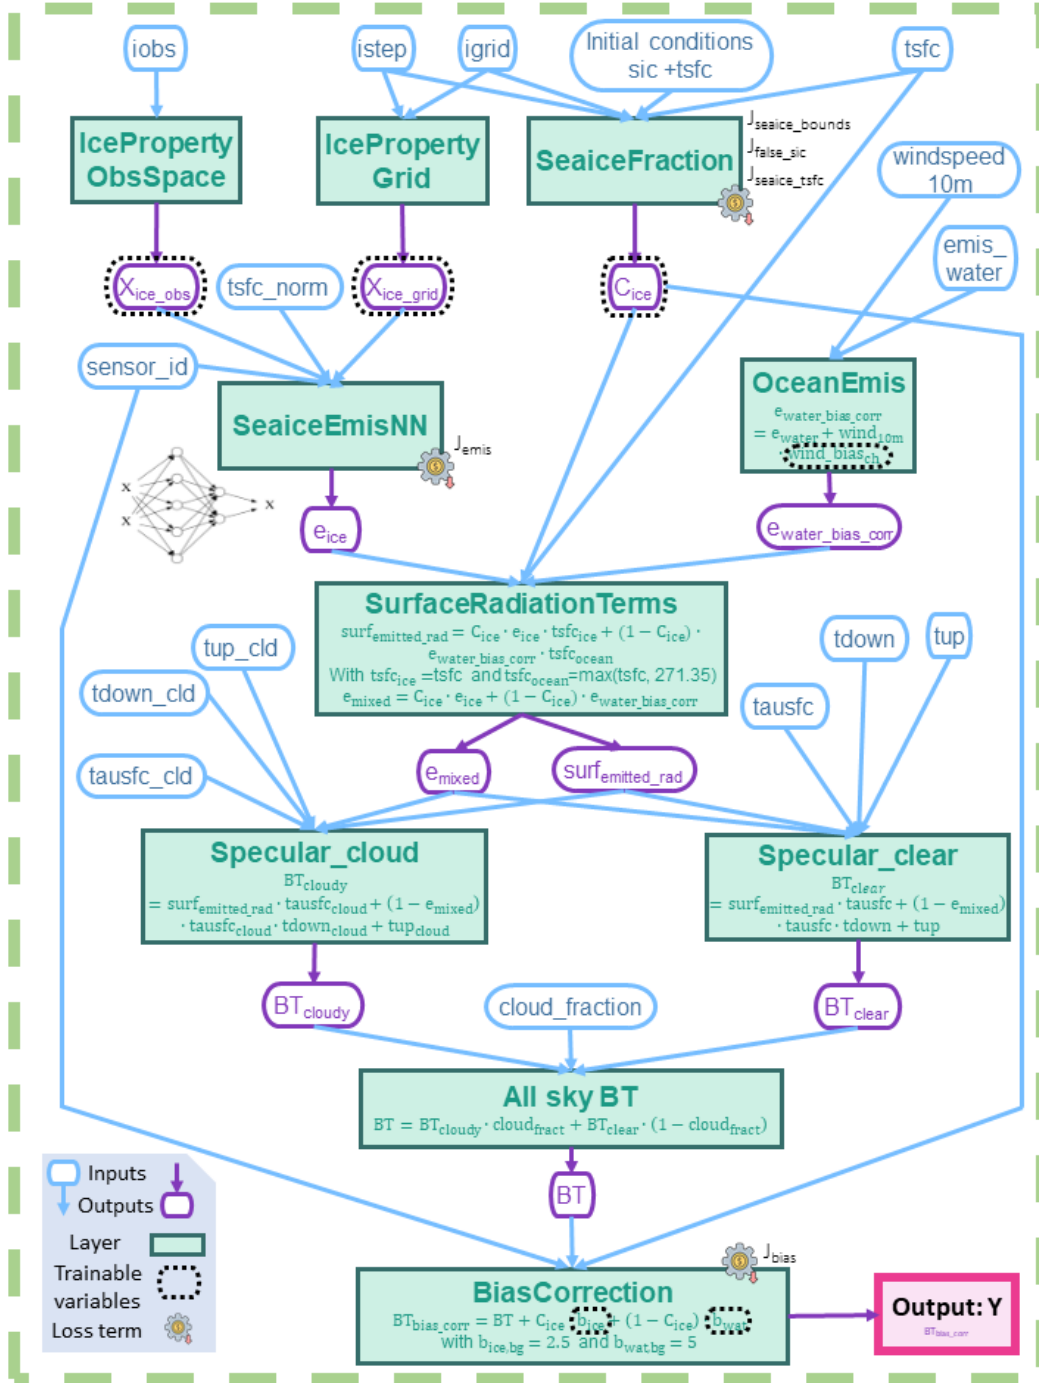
iobs

istep

igrid

Initial conditions sic +tsfc

tsfc

IceProperty ObsSpace

IceProperty Grid

SeaiceFraction

$J_{seaice\_bounds}$
$J_{false\_sic}$
$J_{seaice\_tsfc}$

windspeed 10m

emis_ water

$X_{ice\_obs}$

tsfc_norm

$X_{ice\_grid}$

$C_{ice}$

sensor_id

SeaiceEmisNN

$J_{emis}$

OceanEmis

$e_{water\_bias\_corr} = e_{water} + wind_{10m} \cdot wind\_bias_{ch}$

x
x
x

$e_{ice}$

$e_{water\_bias\_corr}$

SurfaceRadiationTerms

$surf_{emitted\_rad} = C_{ice} \cdot e_{ice} \cdot tsfc_{ice} + (1 - C_{ice}) \cdot e_{water\_bias\_corr} \cdot tsfc_{ocean}$
With $tsfc_{ice}$ =tsfc and $tsfc_{ocean}$=max(tsfc, 271.35)
$e_{mixed} = C_{ice} \cdot e_{ice} + (1 - C_{ice}) \cdot e_{water\_bias\_corr}$

tup_cld

tdown_cld

tausfc_cld

tdown

tup

tausfc

$e_{mixed}$

$surf_{emitted\_rad}$

Specular_cloud

$BT_{cloudy} = surf_{emitted\_rad} \cdot tausfc_{cloud} + (1 - e_{mixed}) \cdot tausfc_{cloud} \cdot tdown_{cloud} + tup_{cloud}$

Specular_clear

$BT_{clear} = surf_{emitted\_rad} \cdot tausfc + (1 - e_{mixed}) \cdot tausfc \cdot tdown + tup$

$BT_{cloudy}$

cloud_fraction

$BT_{clear}$

All sky BT

$BT = BT_{cloudy} \cdot cloud_{fract} + BT_{clear} \cdot (1 - cloud_{fract})$

BT

Inputs
Outputs
Layer
Trainable variables
Loss term

$J_{bias}$

BiasCorrection

$BT_{bias\_corr} = BT + C_{ice} \cdot b_{ice} + (1 - C_{ice}) \cdot b_{wat}$
with $b_{ice,bg} = 2.5$ and $b_{wat,bg} = 5$

Output: Y

$BT_{bias\_corr}$